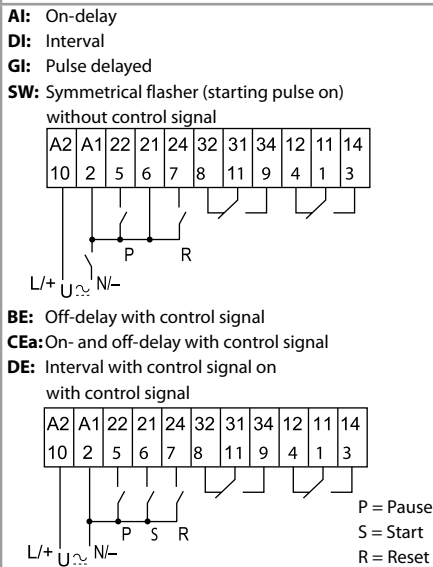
**AI:** On-delay
**DI:** Interval
**GI:** Pulse delayed
**SW:** Symmetrical flasher (starting pulse on) without control signal

| A2 | A1 | 22 | 21 | 24 | 32 | 31 | 34 | 12 | 11 | 14 |
|---|---|---|---|---|---|---|---|---|---|---|
| 10 | 2 | 5 | 6 | 7 | 8 | 11 | 9 | 4 | 1 | 3 |

P R
L/+ U $\sim$ N/−

**BE:** Off-delay with control signal
**CEa:** On- and off-delay with control signal
**DE:** Interval with control signal on with control signal

| A2 | A1 | 22 | 21 | 24 | 32 | 31 | 34 | 12 | 11 | 14 |
|---|---|---|---|---|---|---|---|---|---|---|
| 10 | 2 | 5 | 6 | 7 | 8 | 11 | 9 | 4 | 1 | 3 |

P S R
L/+ U $\sim$ N/−

P = Pause
S = Start
R = Reset